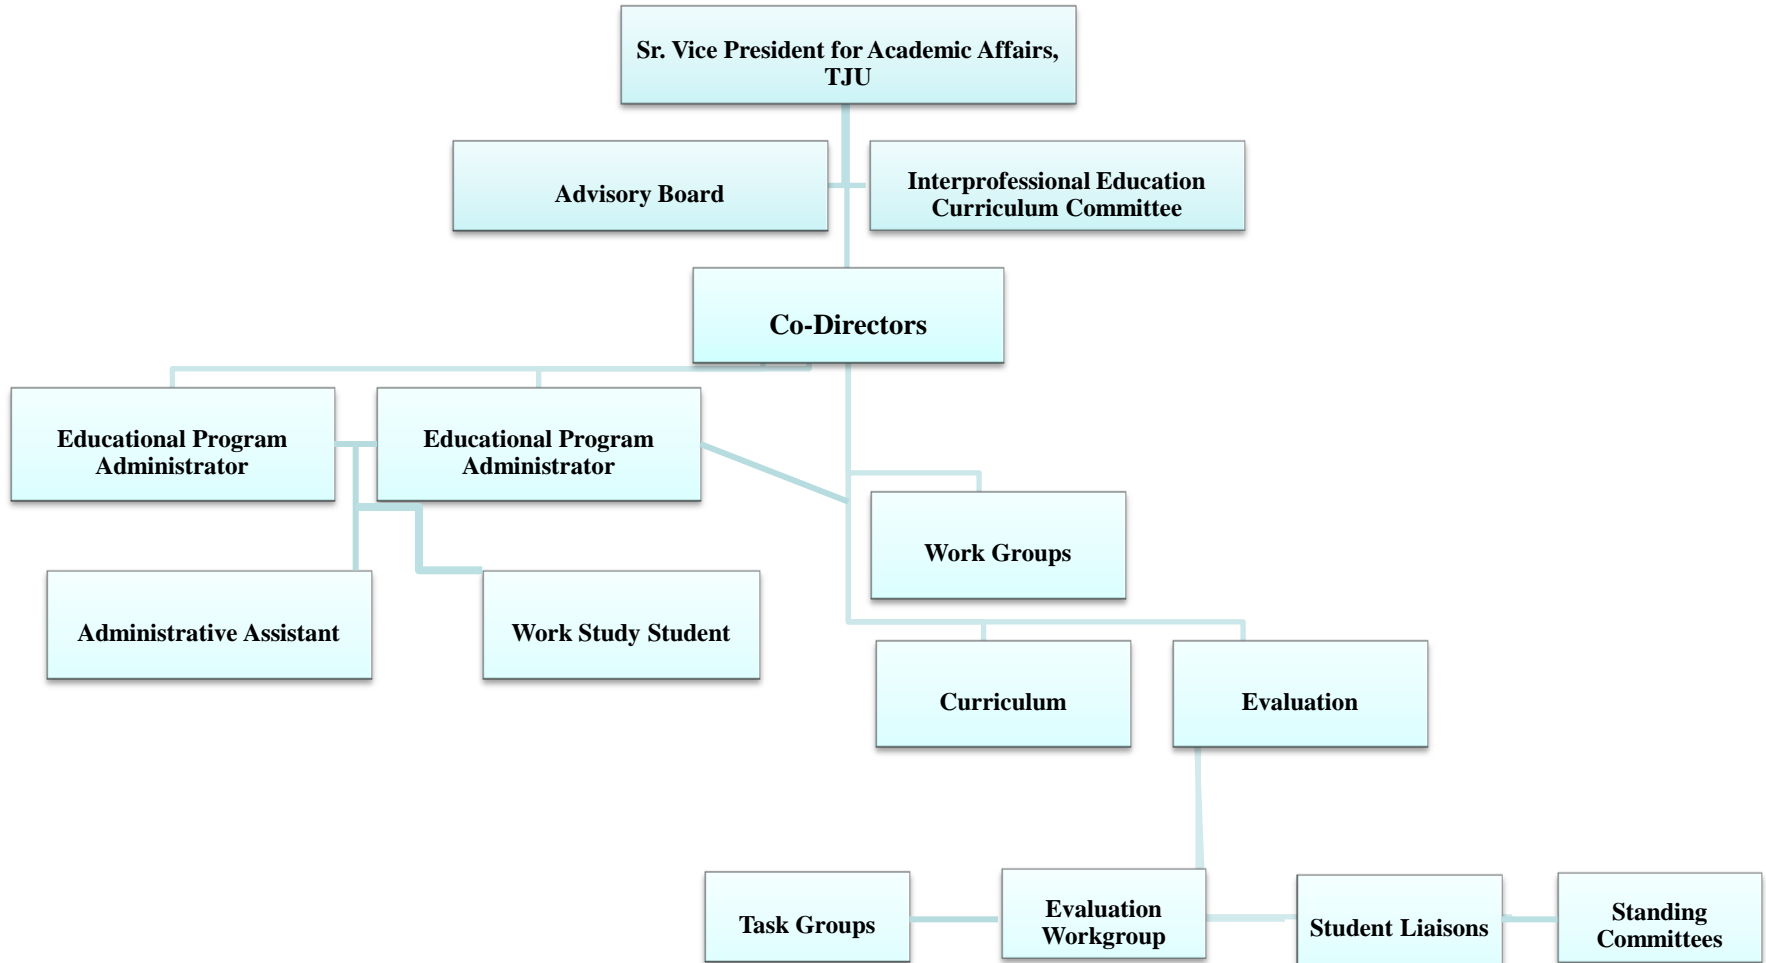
Sr. Vice President for Academic Affairs, TJU

Advisory Board

Interprofessional Education Curriculum Committee

Co-Directors

Educational Program Administrator

Educational Program Administrator

Work Groups

Administrative Assistant

Work Study Student

Curriculum

Evaluation

Task Groups

Evaluation Workgroup

Student Liaisons

Standing Committees